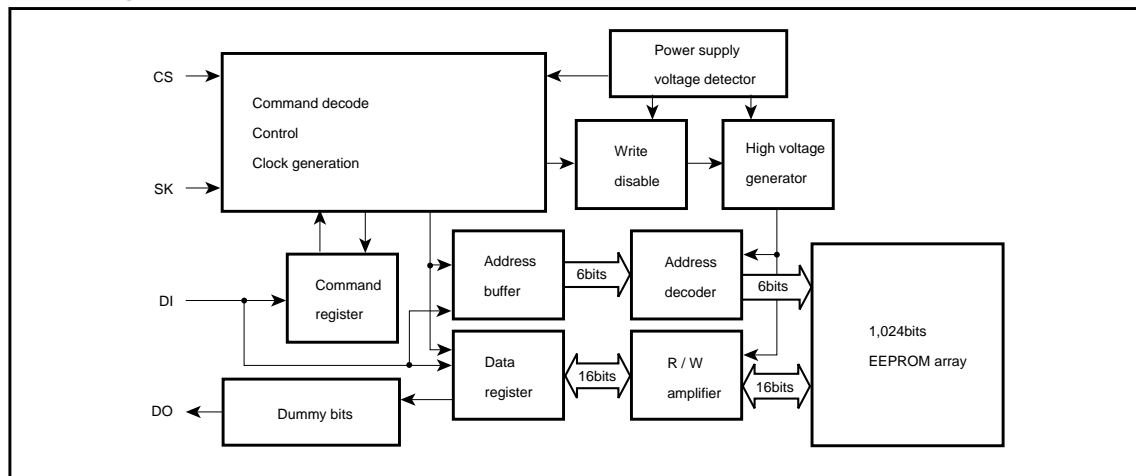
CS

SK

DI

DO

Command decode
Control
Clock generation

Power supply
voltage detector

Write
disable

High voltage
generator

Command
register

Address
buffer

6bits

Address
decoder

6bits

1,024bits
EEPROM array

Data
register

16bits

R / W
amplifier

16bits

Dummy bits